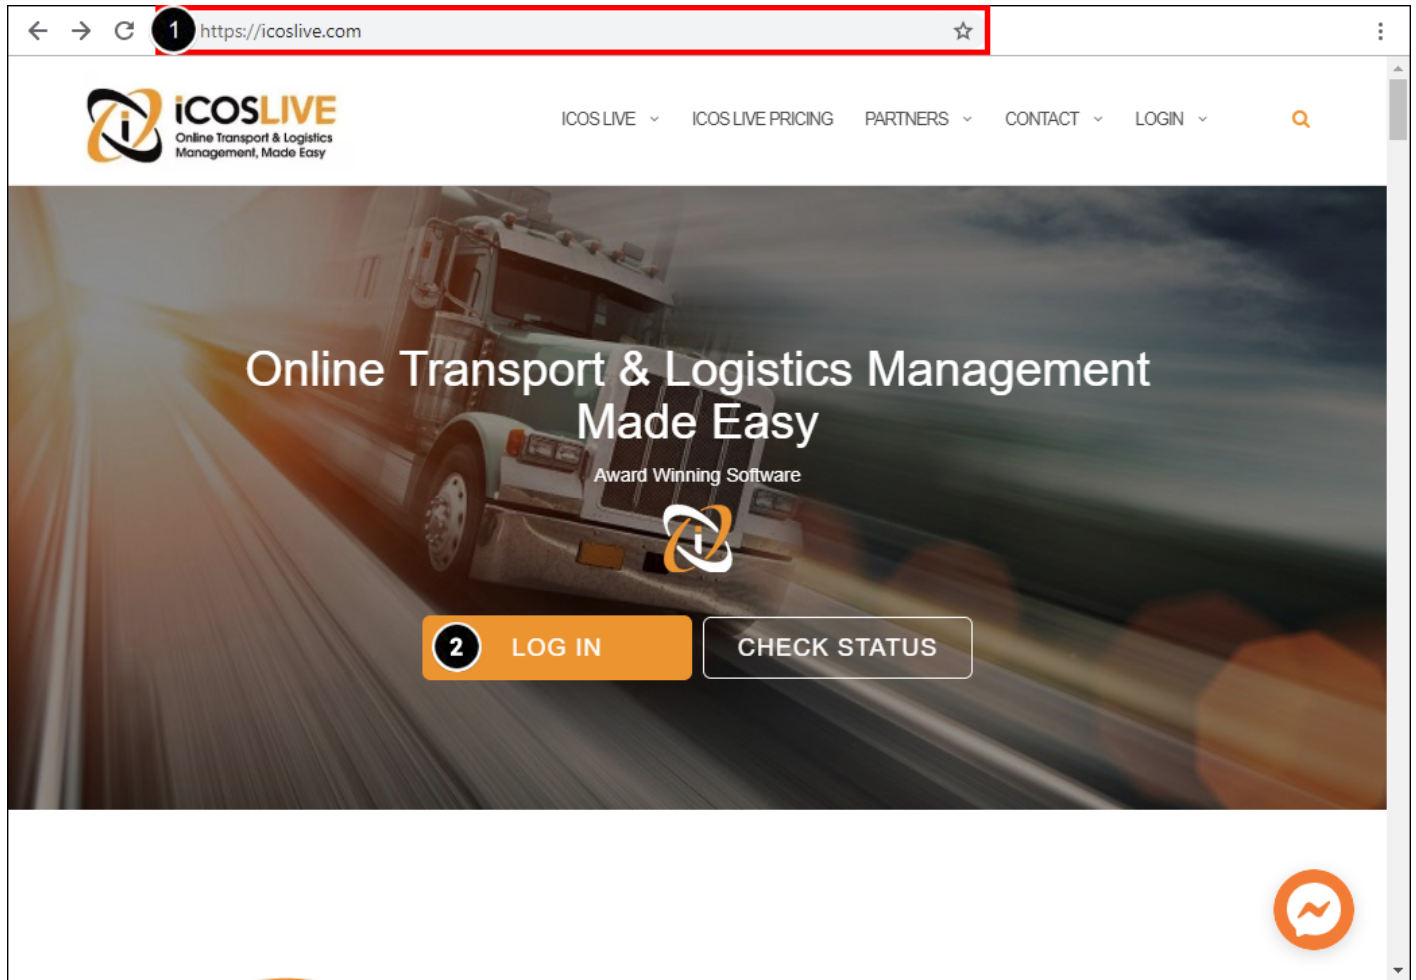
1 https://icoslive.com

iCOSLIVE
Online Transport & Logistics Management, Made Easy

ICOS LIVE ICOS LIVE PRICING PARTNERS CONTACT LOGIN

Online Transport & Logistics Management Made Easy

Award Winning Software

2 LOG IN

CHECK STATUS